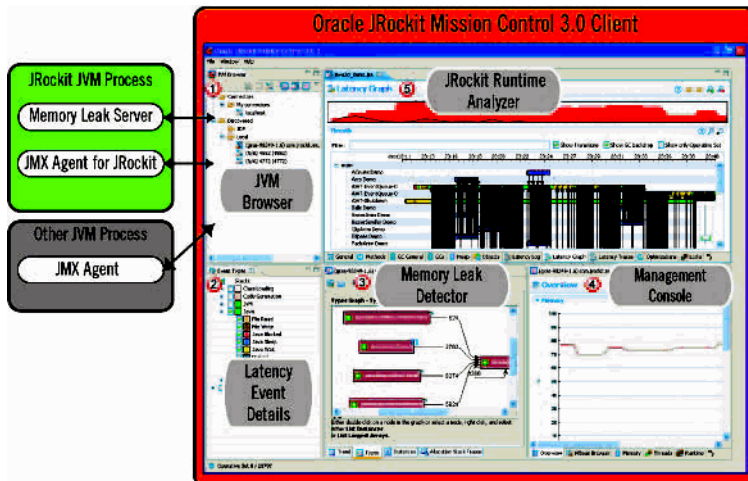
Oracle JRockit Mission Control 3.0 Client

JRockit JVM Process

Memory Leak Server

JMX Agent for JRockit

Other JVM Process

JMX Agent

JVM Browser

JRockit Runtime Analyzer

Latency Graph

Memory Leak Detector

Management Console

Latency Event Details

1

2

3

4

5

File Window Help

JVM Browser

Connectors

Discovered

Local

Event Types

Overview

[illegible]